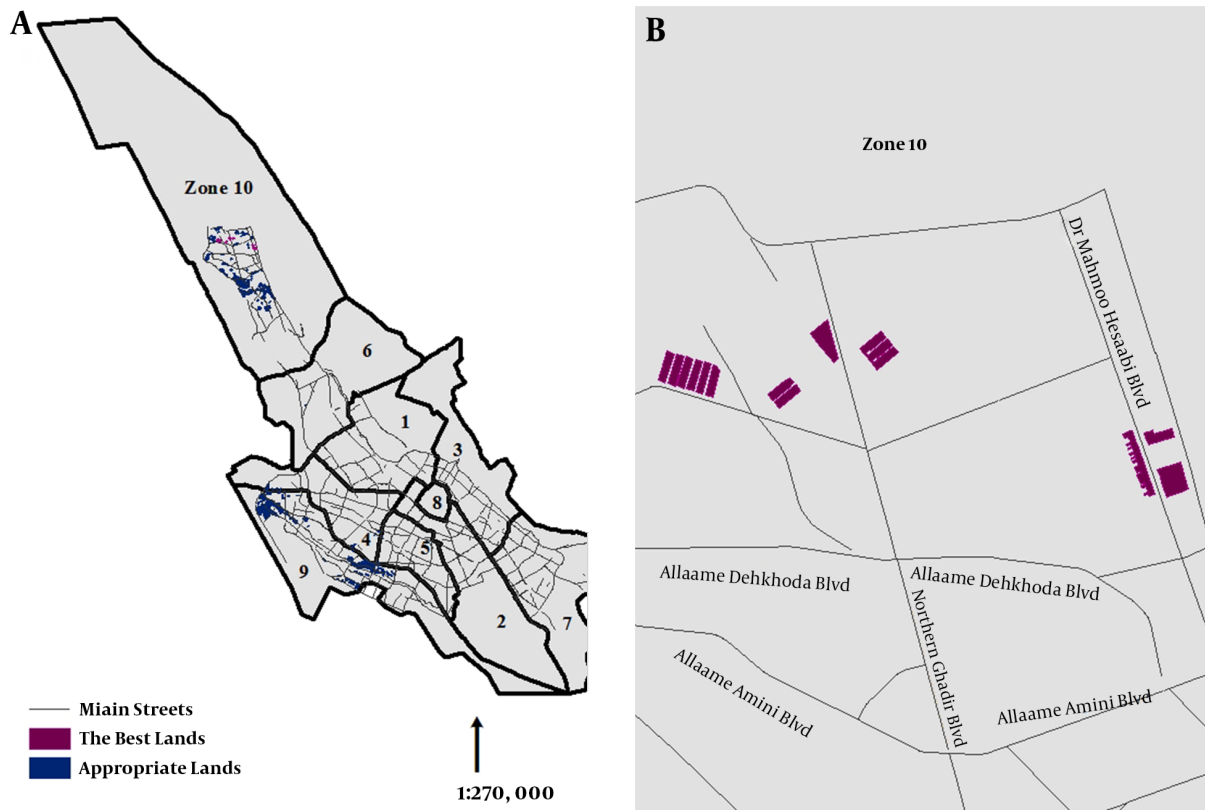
A

Zone 10

6

1

3

8

4

5

9

2

7

Miain Streets
The Best Lands
Appropriate Lands

1:270, 000

B

Zone 10

Dr Mahmoo Hesaabi Blvd

Allaame Dehkhoda Blvd

Allaame Dehkhoda Blvd

Northern Ghadir Blvd

Allaame Amini Blvd

Allaame Amini Blvd